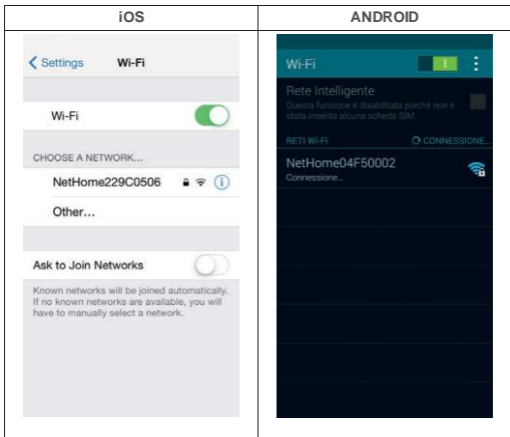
| iOS | ANDROID |
|---|---|
| < Settings Wi-Fi<br><br>Wi-Fi<br><br>CHOOSE A NETWORK...<br>NetHome229C0506<br>Other...<br><br>Ask to Join Networks<br><br>Known networks will be joined automatically. If no known networks are available, you will have to manually select a network. | Wi-Fi<br><br>Rete Intelligente<br>Questa funzione è disabilitata poiché non è stata inserita alcuna scheda SIM.<br><br>RETI WI-FI<br>CONNESSIONE...<br><br>NetHome04F50002<br>Connessione... |